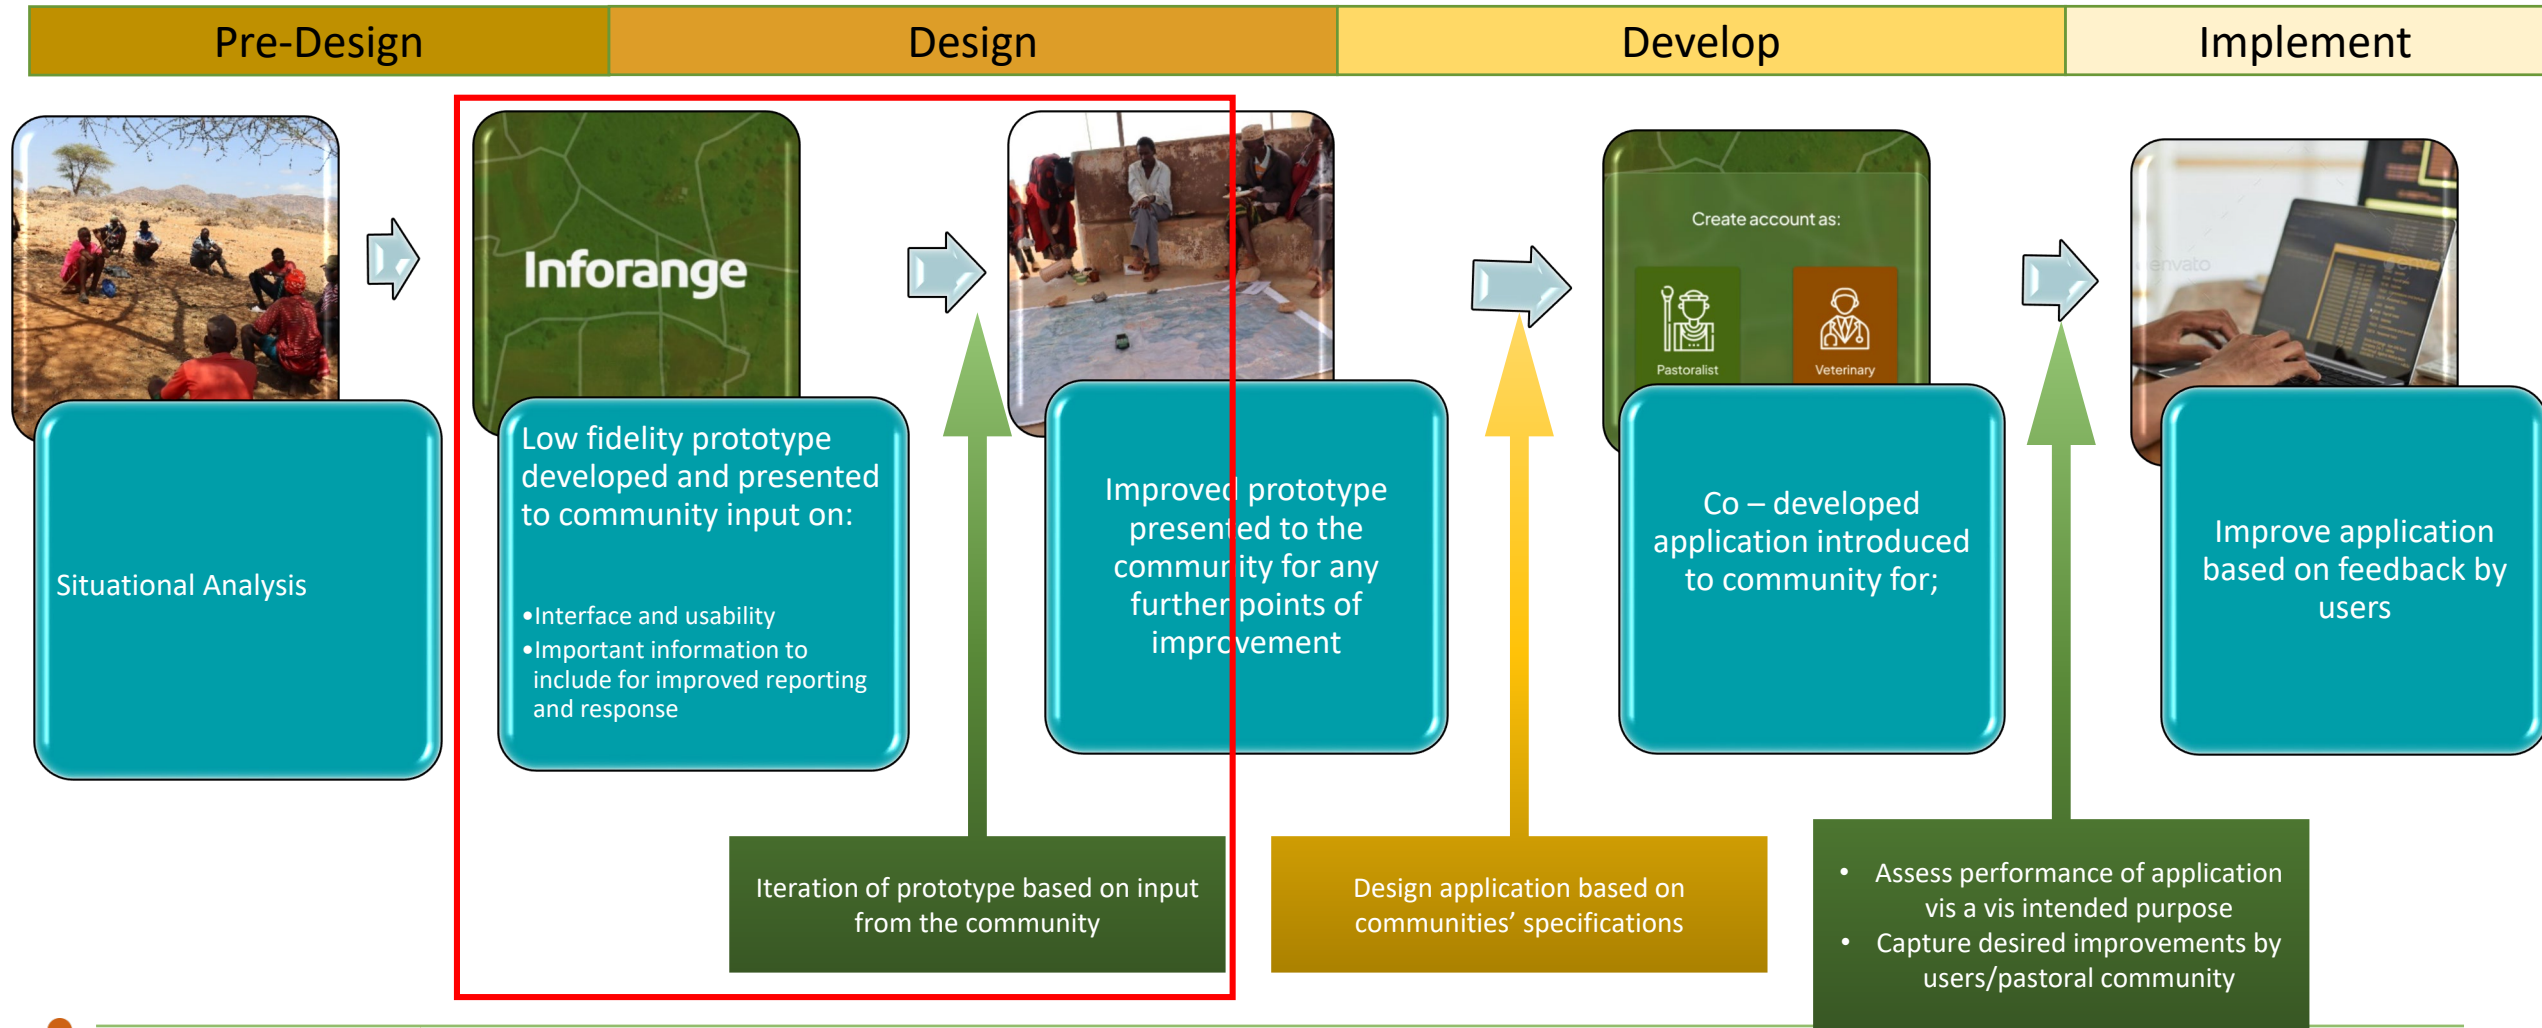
Pre-Design

Design

Develop

Implement

Situational Analysis

Inforange

Low fidelity prototype developed and presented to community input on:

•Interface and usability
•Important information to include for improved reporting and response

Improved prototype presented to the community for any further points of improvement

Create account as:

Pastoralist

Veterinary

Co – developed application introduced to community for;

envato

Improve application based on feedback by users

Iteration of prototype based on input from the community

Design application based on communities' specifications

• Assess performance of application vis a vis intended purpose
• Capture desired improvements by users/pastoral community